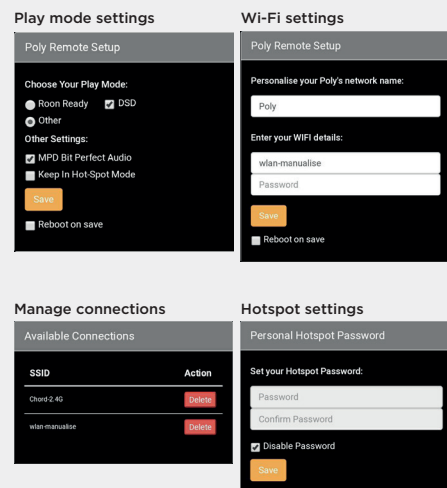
Play mode settings

Poly Remote Setup

Choose Your Play Mode:

Roon Ready
DSD
Other

Other Settings:

MPD Bit Perfect Audio
Keep In Hot-Spot Mode

Save

Reboot on save

Wi-Fi settings

Poly Remote Setup

Personalise your Poly's network name:

Poly

Enter your WIFI details:

wlan-manualise

Password

Save

Reboot on save

Manage connections

Available Connections

| SSID | Action |
|---|---|
| Chord-2.4G | Delete |
| wlan-manualise | Delete |

Hotspot settings

Personal Hotspot Password

Set your Hotspot Password:

Password

Confirm Password

Disable Password

Save